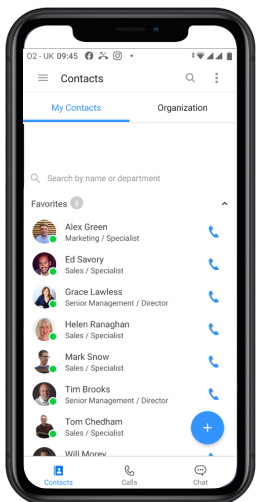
O2 - UK 09:45

Contacts

My Contacts

Organization

Search by name or department

Favorites 8

Alex Green
Marketing / Specialist

Ed Savory
Sales / Specialist

Grace Lawless
Senior Management / Director

Helen Ranaghan
Sales / Specialist

Mark Snow
Sales / Specialist

Tim Brooks
Senior Management / Specialist

Tom Chedham
Sales / Specialist

Will Morey

+

Contacts

Calls

Chat